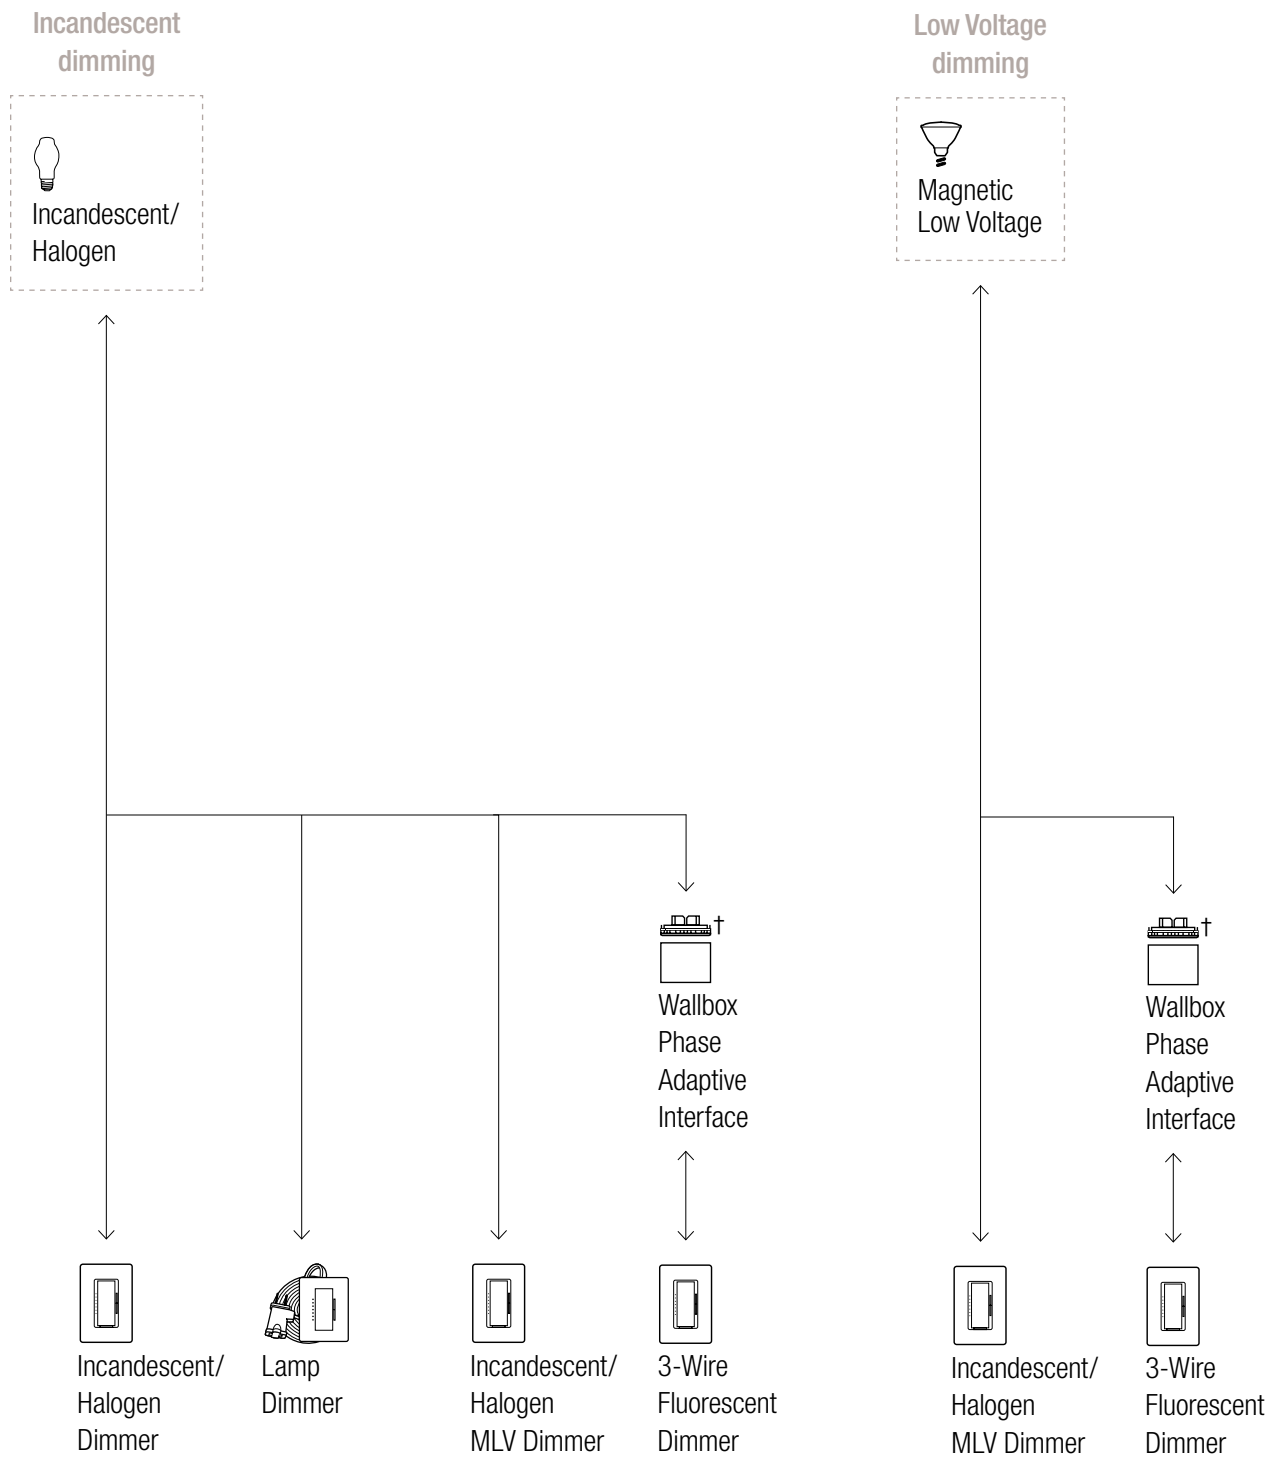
Incandescent dimming

Incandescent/ Halogen

Low Voltage dimming

Magnetic Low Voltage

†
Wallbox Phase Adaptive Interface

†
Wallbox Phase Adaptive Interface

Incandescent/ Halogen Dimmer

Lamp Dimmer

Incandescent/ Halogen MLV Dimmer

3-Wire Fluorescent Dimmer

Incandescent/ Halogen MLV Dimmer

3-Wire Fluorescent Dimmer